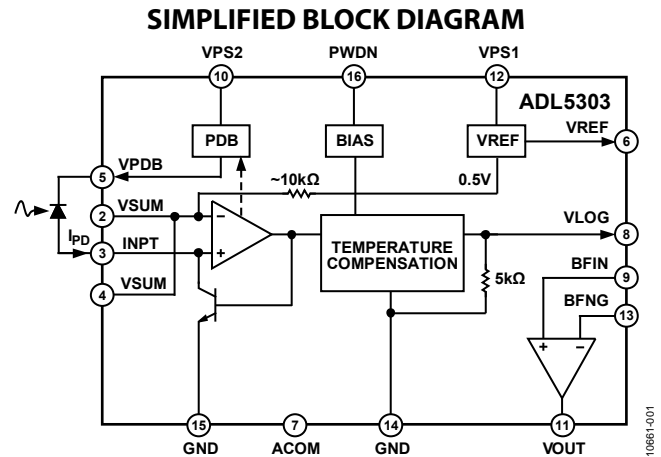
SIMPLIFIED BLOCK DIAGRAM

VPS2
10
PWDN
16
VPS1
12
ADL5303
PDB
BIAS
VREF
VREF
6
5
VPDB
~10kΩ
0.5V
2
VSUM
−
+
VLOG
8
$I_{PD}$
3
INPT
TEMPERATURE COMPENSATION
BFIN
9
4
VSUM
5kΩ
BFNG
13
+
−
15
7
14
11
GND
ACOM
GND
VOUT
10661-001